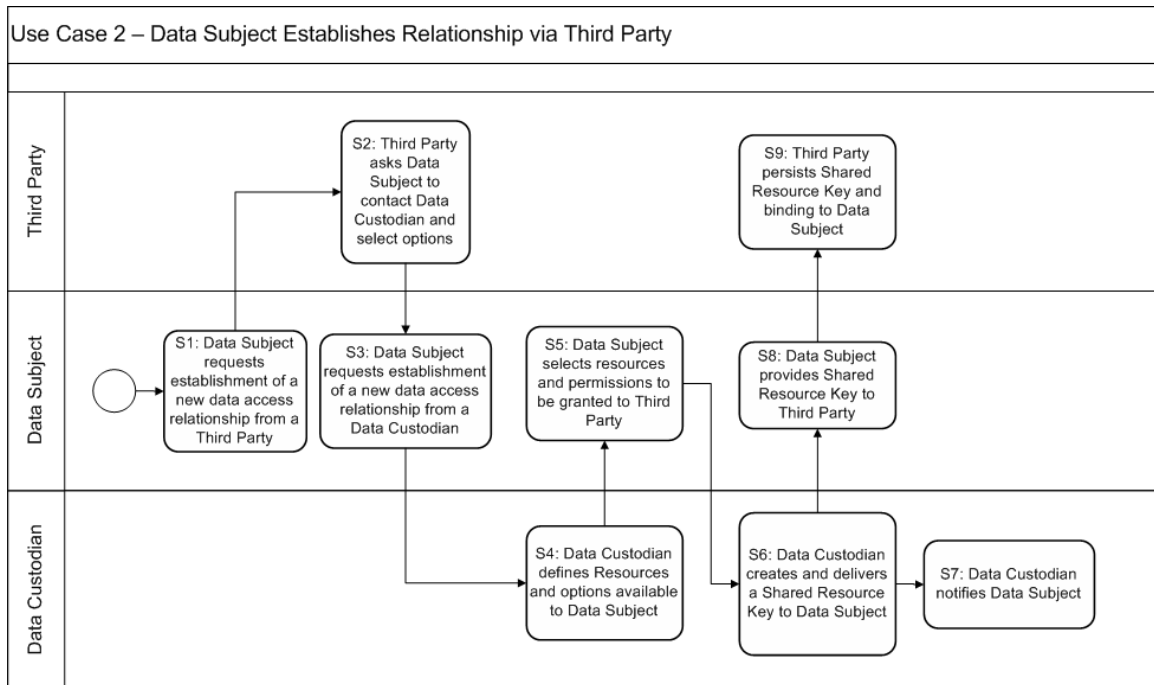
Use Case 2 – Data Subject Establishes Relationship via Third Party

Third Party

S2: Third Party asks Data Subject to contact Data Custodian and select options

S9: Third Party persists Shared Resource Key and binding to Data Subject

Data Subject

S1: Data Subject requests establishment of a new data access relationship from a Third Party

S3: Data Subject requests establishment of a new data access relationship from a Data Custodian

S5: Data Subject selects resources and permissions to be granted to Third Party

S8: Data Subject provides Shared Resource Key to Third Party

Data Custodian

S4: Data Custodian defines Resources and options available to Data Subject

S6: Data Custodian creates and delivers a Shared Resource Key to Data Subject

S7: Data Custodian notifies Data Subject